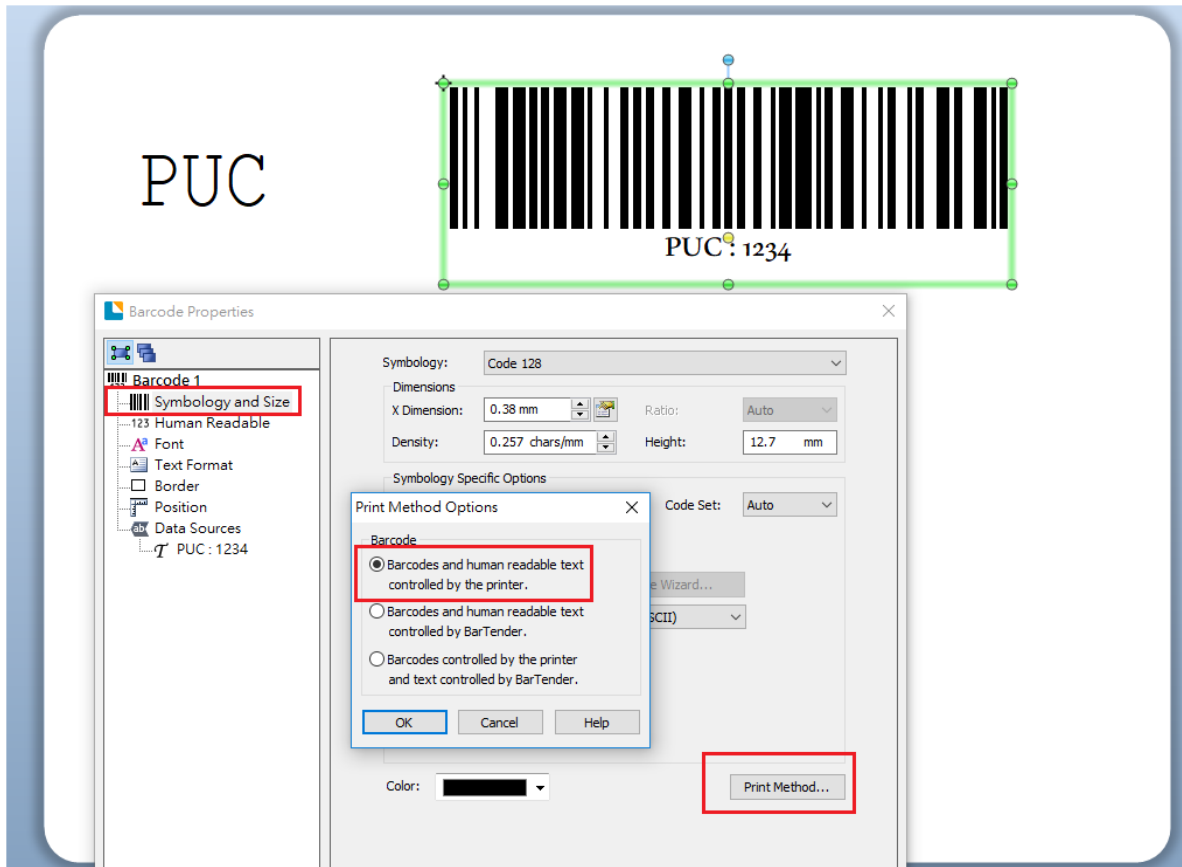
PUC

PUC: 1234

Barcode Properties

Barcode 1
Symbology and Size
123 Human Readable
Font
Text Format
Border
Position
Data Sources
PUC : 1234

Symbology: Code 128
Dimensions
X Dimension: 0.38 mm
Ratio: Auto
Density: 0.257 chars/mm
Height: 12.7 mm
Symbology Specific Options
Code Set: Auto
e Wizard...
SCII)

Print Method Options
Barcode
Barcodes and human readable text controlled by the printer.
Barcodes and human readable text controlled by BarTender.
Barcodes controlled by the printer and text controlled by BarTender.
OK
Cancel
Help

Color:
Print Method...